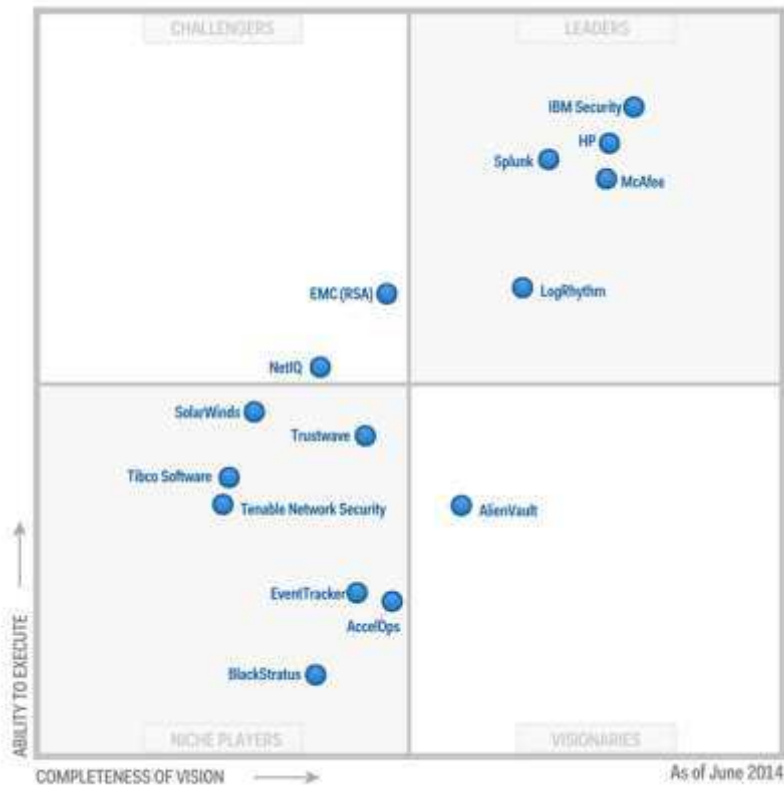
CHALLENGERS

LEADERS

IBM Security

HP

Splunk

McAfee

LogRhythm

EMC (RSA)

NetIQ

SolarWinds

Trustwave

Tibco Software

Tenable Network Security

AlienVault

EventTracker

AccelOps

BlackStratus

NICHE PLAYERS

VISIONARIES

ABILITY TO EXECUTE

COMPLETENESS OF VISION

As of June 2014